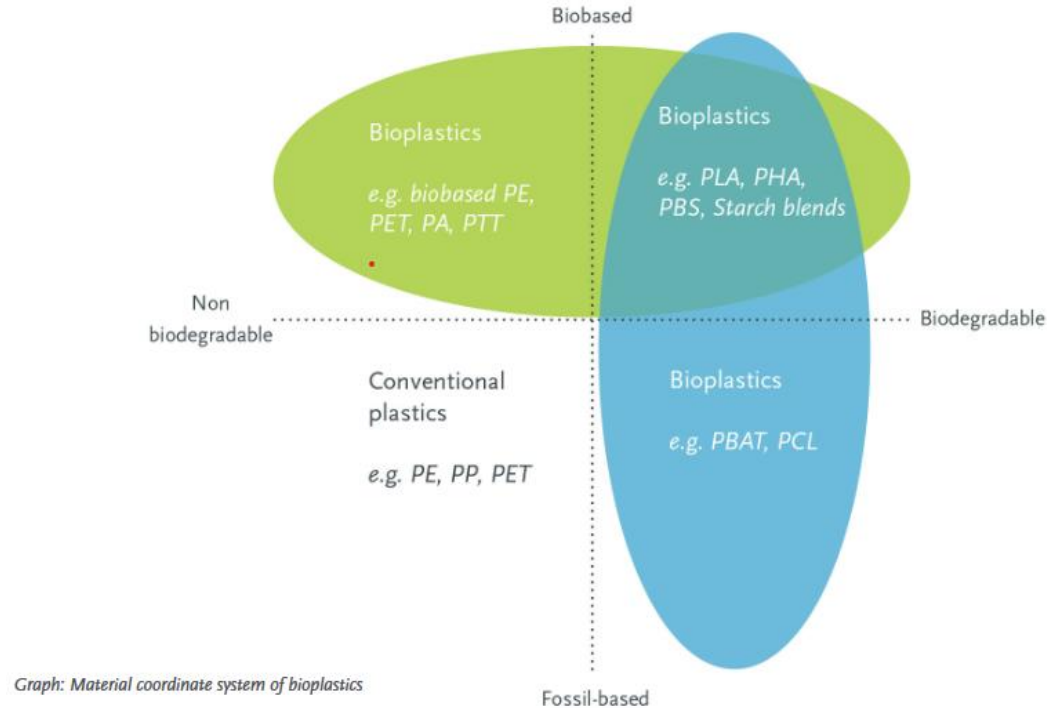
Biobased

Bioplastics

e.g. biobased PE, PET, PA, PTT

Bioplastics

e.g. PLA, PHA, PBS, Starch blends

Non biodegradable

Biodegradable

Conventional plastics

e.g. PE, PP, PET

Bioplastics

e.g. PBAT, PCL

Graph: Material coordinate system of bioplastics

Fossil-based